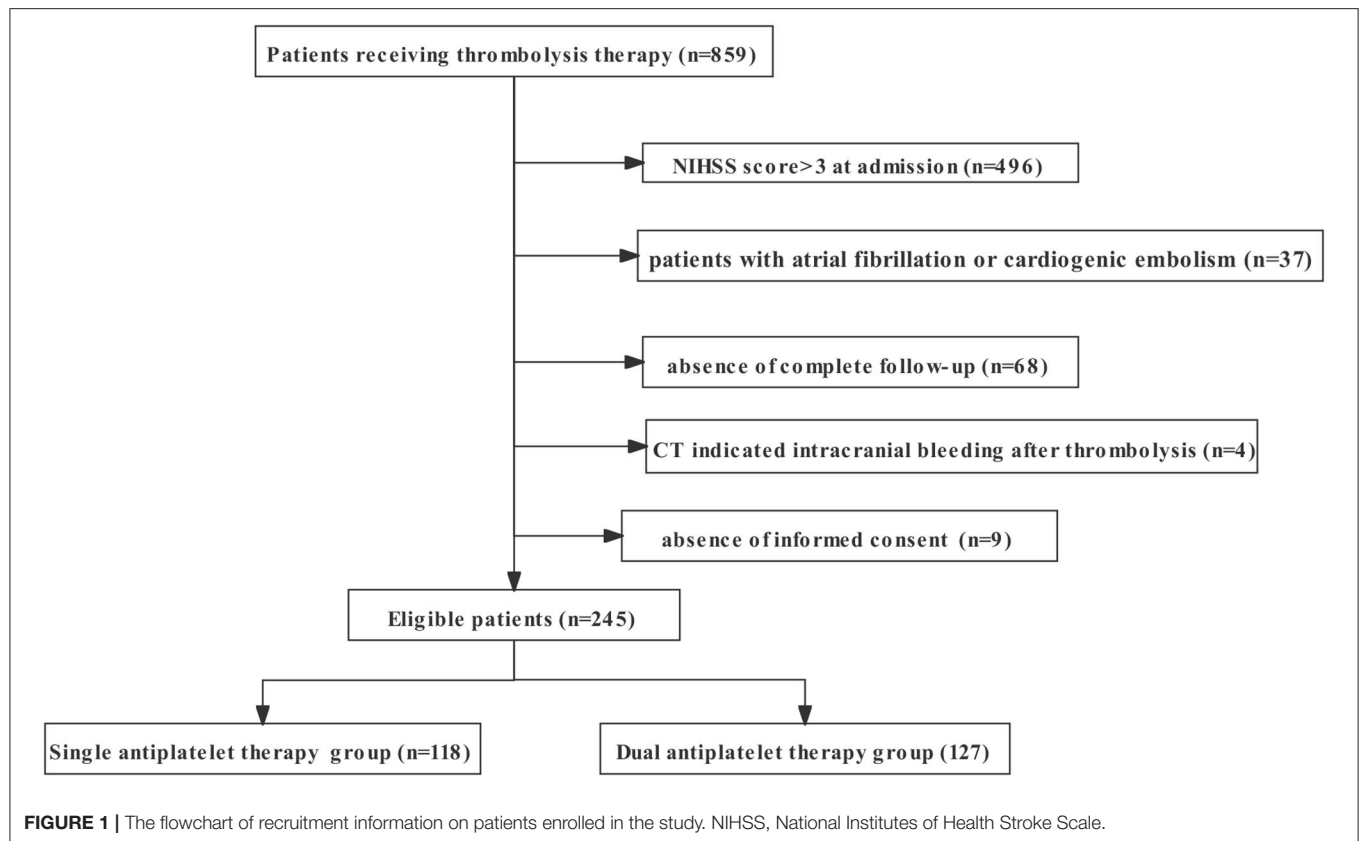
Patients receiving thrombolysis therapy (n=859)

NIHSS score>3 at admission (n=496)

patients with atrial fibrillation or cardiogenic embolism (n=37)

absence of complete follow-up (n=68)

CT indicated intracranial bleeding after thrombolysis (n=4)

absence of informed consent (n=9)

Eligible patients (n=245)

Single antiplatelet therapy group (n=118)

Dual antiplatelet therapy group (127)

FIGURE 1 | The flowchart of recruitment information on patients enrolled in the study. NIHSS, National Institutes of Health Stroke Scale.